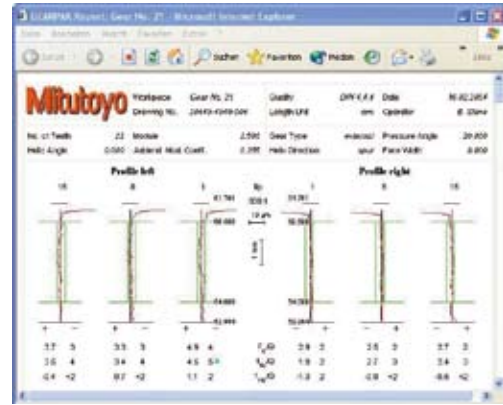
GEARPAK Report Gear No. 21 - Microsoft Internet Explorer

Datei Bearbeiten Ansicht Favoriten Extras ?

Zurück Suchen Favoriten Medien

Links

Mitutoyo

| Workpiece | Gear No. 21 | Quality | DIN 3,9,6 | Date | 16.02.2004 |
|---|---|---|---|---|---|
| Drawing No. | 22415-1049-004 | Length Unit | mm | Operator | B. Stone |

| No. of Teeth | 22 | Module | 2.500 | Gear Type | external | Pressure Angle | 20.000 |
|---|---|---|---|---|---|---|---|
| Helix Angle | 0.000 | Addend. Mod. Coeff. | 0.285 | Helix Direction | spur | Face Width | 0.000 |

Profile left

Profile right

16 8 1 1 8 16

61.761

60.000

54.000

52.000

10 µm

5 mm

3.7 5 3.5 5 4.9 6 $F_\alpha$ 2.9 3 3.6 3 3.7 3

3.6 4 3.4 4 4.5 5 $f_{f\alpha}$ 1.9 3 2.7 3 3.4 3

-0.4 +2 0.7 +2 1.1 2 $f_{H\alpha}$ -1.3 2 -0.9 +2 -0.6 +2